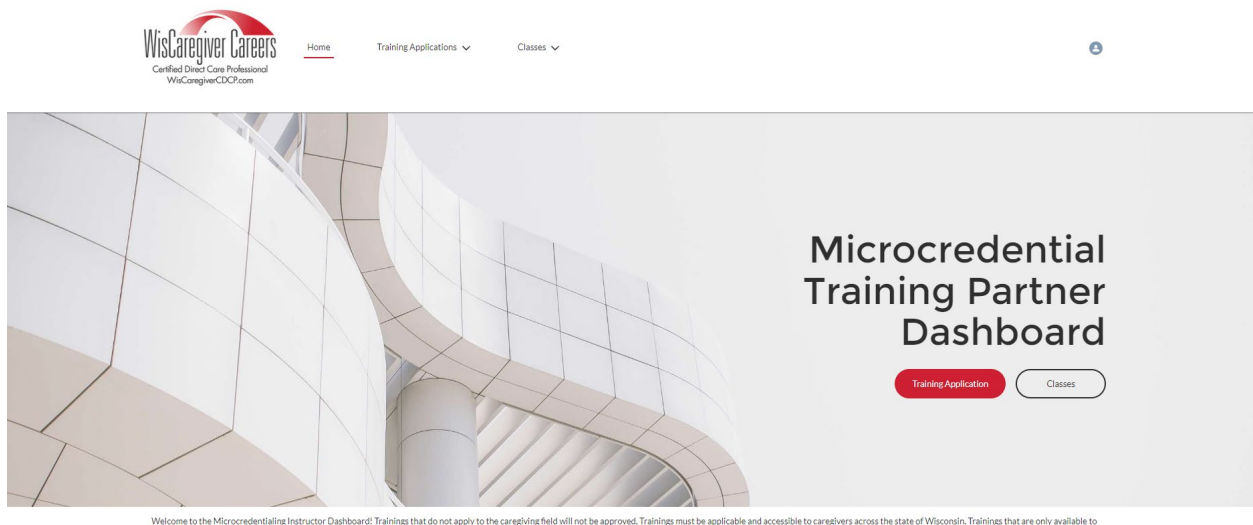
WisCaregiver Careers
Certified Direct Care Professional
WisCaregiverCDCP.com

Home
Training Applications
Classes

Microcredential Training Partner Dashboard

Training Application
Classes

Welcome to the Microcredentialing Instructor Dashboard! Trainings that do not apply to the caregiving field will not be approved. Trainings must be applicable and accessible to caregivers across the state of Wisconsin. Trainings that are only available to